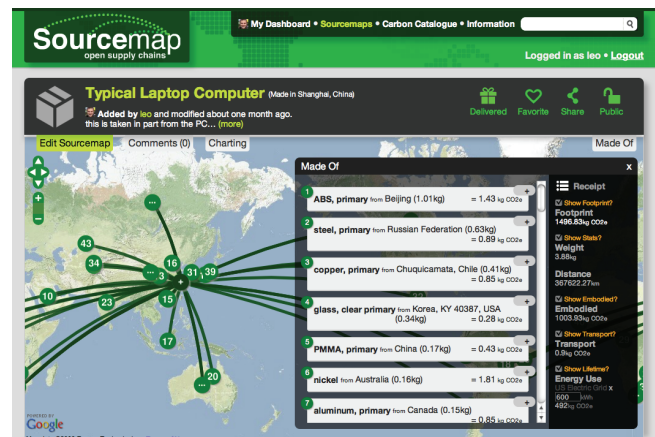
Sourcemap
open supply chains

My Dashboard • Sourcemaps • Carbon Catalogue • Information

Logged in as leo • Logout

Typical Laptop Computer (Made in Shanghai, China)

Added by leo and modified about one month ago.
this is taken in part from the PC... (more)

Delivered Favorite Share Public

Edit Sourcemap Comments (0) Charting Made Of

Made Of x

1 ABS, primary from Beijing (1.01kg) = 1.43 kg CO2e
2 steel, primary from Russian Federation (0.63kg) = 0.89 kg CO2e
3 copper, primary from Chuquicamata, Chile (0.41kg) = 0.85 kg CO2e
4 glass, clear primary from Korea, KY 40387, USA (0.34kg) = 0.28 kg CO2e
5 PMMA, primary from China (0.17kg) = 0.43 kg CO2e
6 nickel from Australia (0.16kg) = 1.81 kg CO2e
7 aluminum, primary from Canada (0.15kg) = 0.85 kg CO2e

Receipt
Show Footprint?
Footprint
1496.83kg CO2e
Show Stats?
Weight
3.88kg
Distance
367622.27km
Show Embodied?
Embodied
1003.93kg CO2e
Show Transport?
Transport
0.9kg CO2e
Show Lifetime?
Energy Use
US Electric Grid x
600 kWh
492kg CO2e

43 34 3 16 31 39 10 23 15 17 20

POWERED BY Google